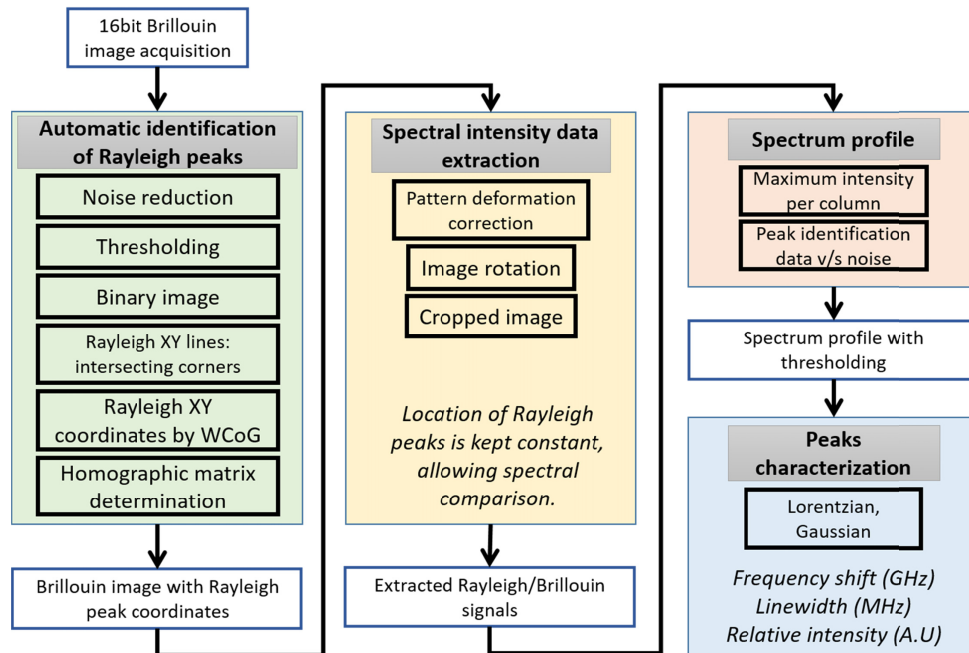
16bit Brillouin image acquisition

Automatic identification of Rayleigh peaks

Noise reduction

Thresholding

Binary image

Rayleigh XY lines: intersecting corners

Rayleigh XY coordinates by WCoG

Homographic matrix determination

Brillouin image with Rayleigh peak coordinates

Spectral intensity data extraction

Pattern deformation correction

Image rotation

Cropped image

Location of Rayleigh peaks is kept constant, allowing spectral comparison.

Extracted Rayleigh/Brillouin signals

Spectrum profile

Maximum intensity per column

Peak identification data v/s noise

Spectrum profile with thresholding

Peaks characterization

Lorentzian, Gaussian

Frequency shift (GHz)
Linewidth (MHz)
Relative intensity (A.U)